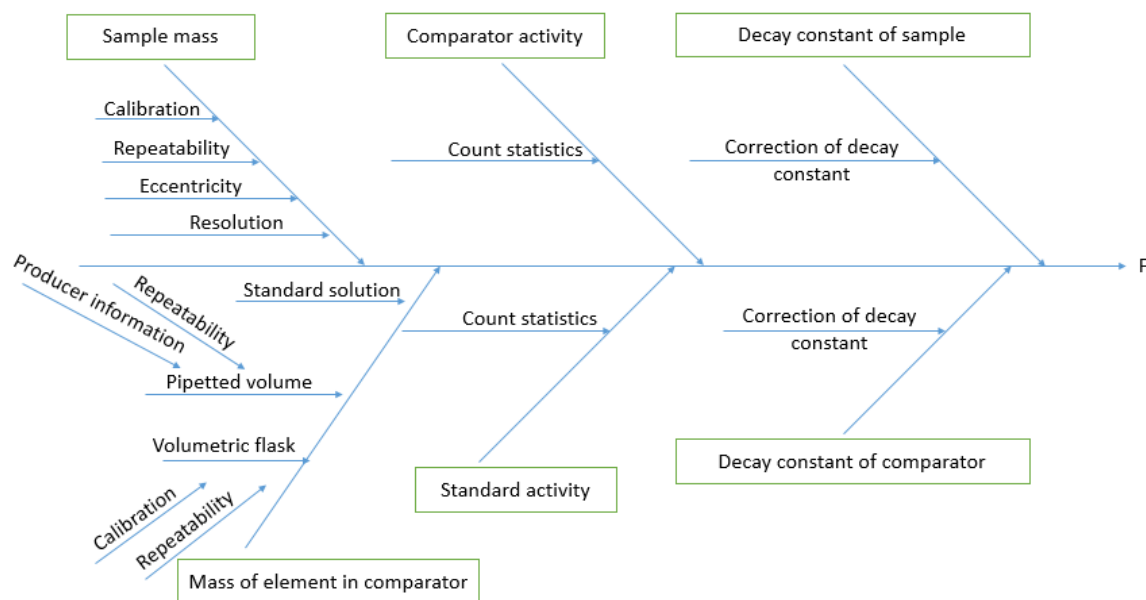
Sample mass

Comparator activity

Decay constant of sample

Calibration

Repeatability

Eccentricity

Resolution

Count statistics

Correction of decay constant

F

Producer information

Repeatability

Standard solution

Count statistics

Correction of decay constant

Pipetted volume

Volumetric flask

Calibration

Repeatability

Standard activity

Decay constant of comparator

Mass of element in comparator